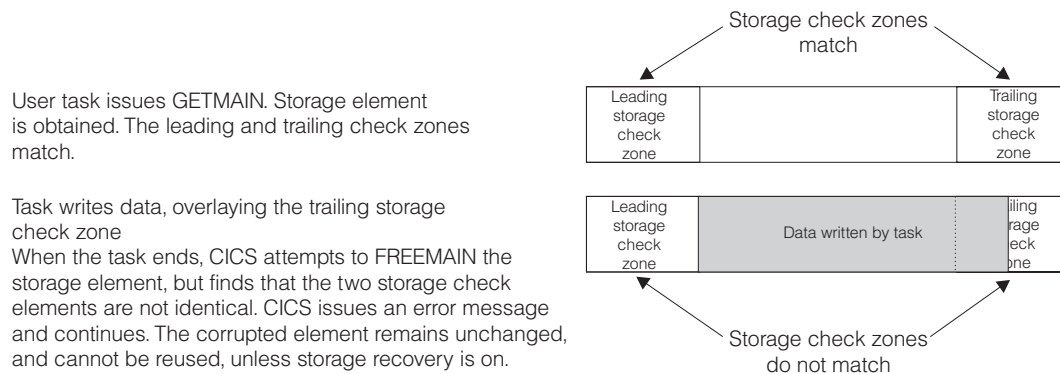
Storage check zones match

User task issues GETMAIN. Storage element is obtained. The leading and trailing check zones match.

| Leading storage check zone | | Trailing storage check zone |
|---|---|---|

Task writes data, overlaying the trailing storage check zone
When the task ends, CICS attempts to FREEMAIN the storage element, but finds that the two storage check elements are not identical. CICS issues an error message and continues. The corrupted element remains unchanged, and cannot be reused, unless storage recovery is on.

| Leading storage check zone | Data written by task | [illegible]iling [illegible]rage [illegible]eck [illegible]ne |
|---|---|---|

Storage check zones do not match